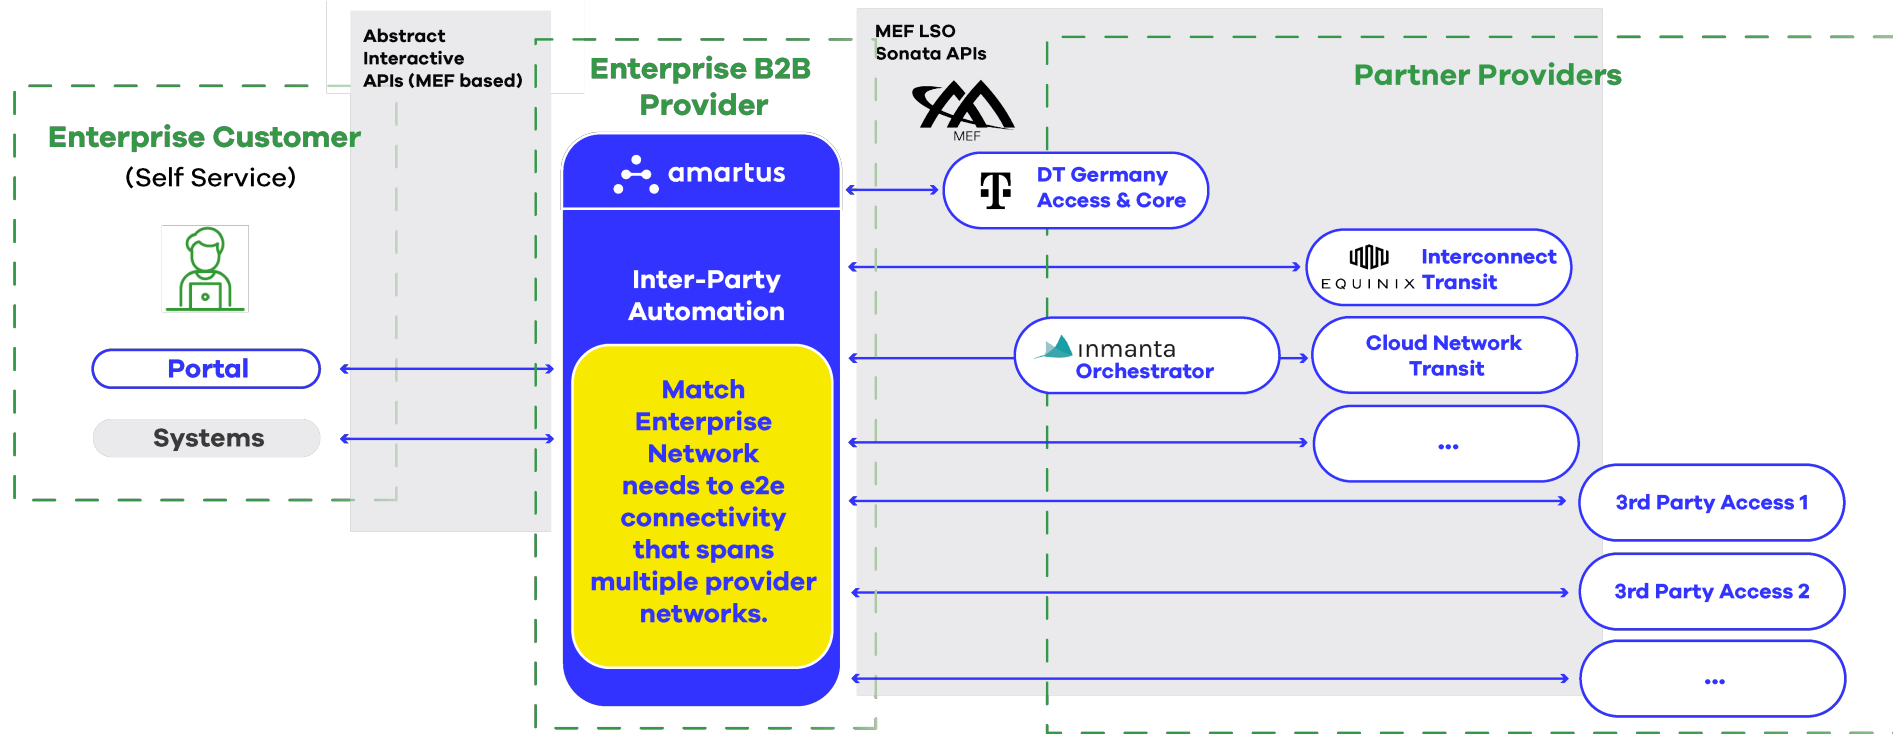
Abstract Interactive APIs (MEF based)

Enterprise B2B Provider

MEF LSO Sonata APIs

MEF

Partner Providers

Enterprise Customer
(Self Service)

amartus

Inter-Party Automation

Match Enterprise Network needs to e2e connectivity that spans multiple provider networks.

Portal

Systems

T

DT Germany Access & Core

EQUINIX Interconnect Transit

inmanta Orchestrator

Cloud Network Transit

...

3rd Party Access 1

3rd Party Access 2

...